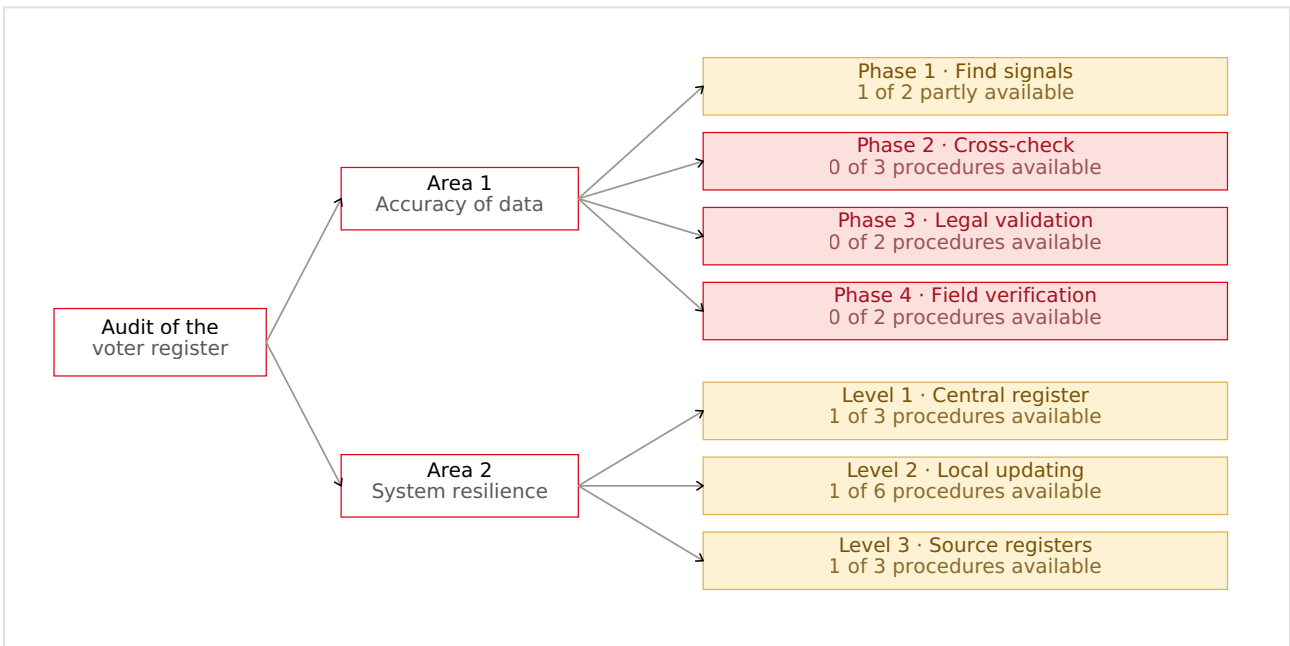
Audit of the
voter register

Area 1
Accuracy of data

Area 2
System resilience

Phase 1 · Find signals
1 of 2 partly available

Phase 2 · Cross-check
0 of 3 procedures available

Phase 3 · Legal validation
0 of 2 procedures available

Phase 4 · Field verification
0 of 2 procedures available

Level 1 · Central register
1 of 3 procedures available

Level 2 · Local updating
1 of 6 procedures available

Level 3 · Source registers
1 of 3 procedures available